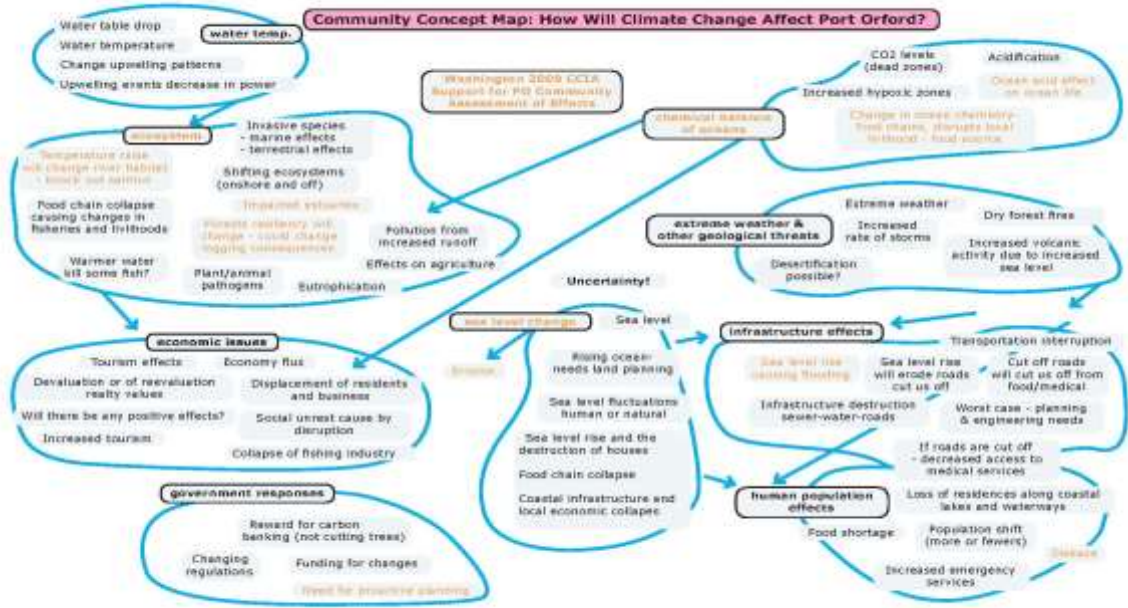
Community Concept Map: How Will Climate Change Affect Port Orford?

water temp.
Water table drop
Water temperature
Change upwelling patterns
Upwelling events decrease in power

Washington 2009 CCIA Support for PO Community Assessment of Effects

chemical balance of oceans
CO2 levels (dead zones)
Acidification
Ocean acid effect on ocean life
Increased hypoxic zones
Change in ocean chemistry - food chains, disrupts local livlihood - food source

ecosystem
Temperature raise will change river habitat - trout and salmon
Invasive species - marine effects - terrestrial effects
Shifting ecosystems (onshore and off)
Impacted estuaries
Food chain collapse causing changes in fisheries and livlihoods
Forests resiliency will change - could change logging consequences
Pollution from increased runoff
Effects on agriculture
Warmer water kill some fish?
Plant/animal pathogens
Eutrophication

extreme weather & other geological threats
Extreme weather
Increased rate of storms
Dry forest fires
Increased volcanic activity due to increased sea level
Desertification possible?

Uncertainty!

economic issues
Tourism effects
Economy flux
Devaluation or of reevaluation realty values
Displacement of residents and business
Will there be any positive effects?
Social unrest cause by disruption
Increased tourism
Collapse of fishing industry

sea level change
Sea level
Erosion
Rising ocean- needs land planning
Sea level fluctuations human or natural
Sea level rise and the destruction of houses
Food chain collapse
Coastal infrastructure and local economic collapes

infrastructure effects
Transportation interruption
Sea level rise causing flooding
Sea level rise will erode roads cut us off
Cut off roads will cut us off from food/medical
Infrastructure destruction sewer-water-roads
Worst case - planning & engineering needs

If roads are cut off - decreased access to medical services

human population effects
Loss of residences along coastal lakes and waterways
Food shortage
Population shift (more or fewers)
Disease
Increased emergency services

government responses
Reward for carbon banking (not cutting trees)
Changing regulations
Funding for changes
Need for proactive planning